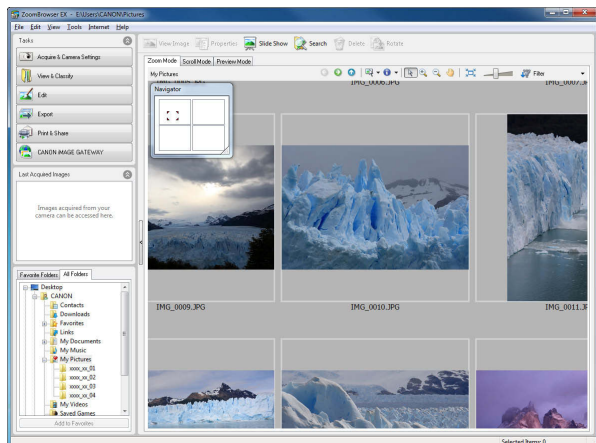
ZoomBrowser EX - E:\Users\CANON\Pictures

File Edit View Tools Internet Help

Tasks

Acquire & Camera Settings

View & Classify

Edit

Export

Print & Share

CANON iMAGE GATEWAY

Last Acquired Images

Images acquired from your camera can be accessed here.

Favorite Folders All Folders

Desktop
CANON
Contacts
Downloads
Favorites
Links
My Documents
My Music
My Pictures
xxxx_xx_01
xxxx_xx_02
xxxx_xx_03
xxxx_xx_04
My Videos
Saved Games

Add to Favorites

View Image Properties Slide Show Search Delete Rotate

Zoom Mode Scroll Mode Preview Mode

My Pictures

Navigator

IMG_0006.JPG

IMG_0007.JPG

Filter

IMG_0009.JPG

IMG_0010.JPG

IMG_0011.JPG

Selected Items: 0